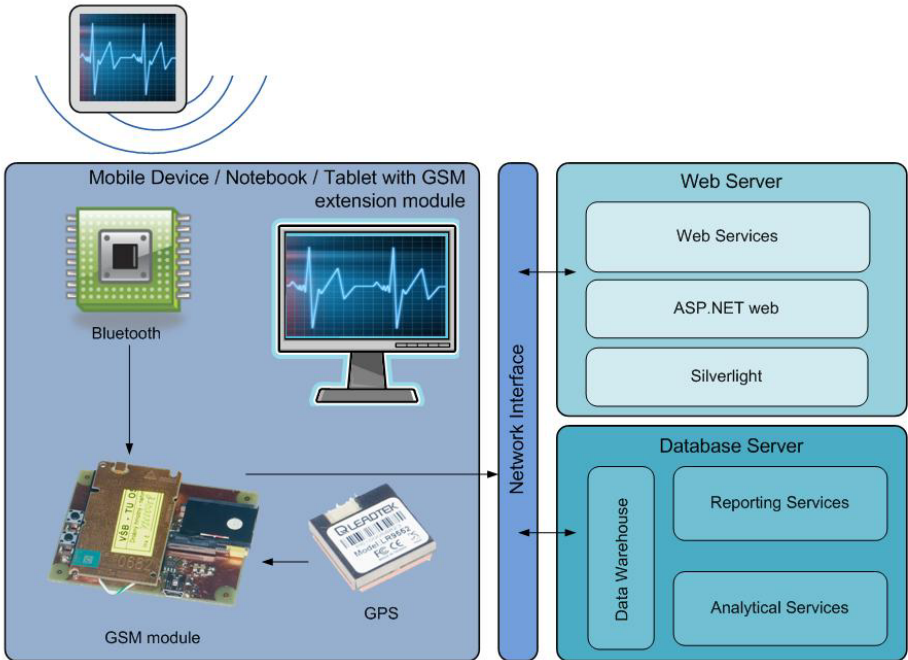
Mobile Device / Notebook / Tablet with GSM extension module

Bluetooth

GSM module

LEADTEK
Model: LR9552

GPS

Network Interface

Web Server

Web Services

ASP.NET web

Silverlight

Database Server

Data Warehouse

Reporting Services

Analytical Services